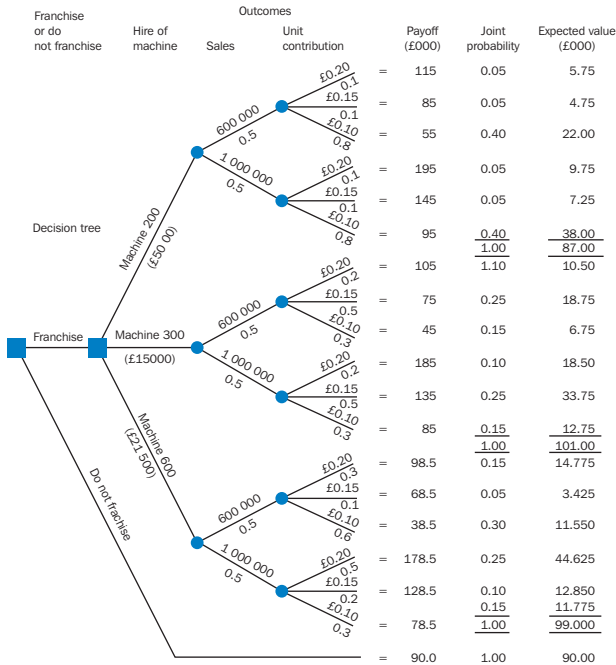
Franchise or do not franchise

Hire of machine

Outcomes

Sales

Unit contribution

Payoff (£000)

Joint probability

Expected value (£000)

Decision tree

Franchise

Do not franchise

Machine 200 (£50 00)

Machine 300 (£15000)

Machine 600 (£21 500)

600 000 0.5

1 000 000 0.5

£0.20 0.1

£0.15 0.1

£0.10 0.8

£0.20 0.2

£0.15 0.5

£0.10 0.3

£0.20 0.3

£0.15 0.1

£0.10 0.6

£0.20 0.5

£0.15 0.2

£0.10 0.3

| | Payoff (£000) | Joint probability | Expected value (£000) |
|---|---|---|---|
| = | 115 | 0.05 | 5.75 |
| = | 85 | 0.05 | 4.75 |
| = | 55 | 0.40 | 22.00 |
| = | 195 | 0.05 | 9.75 |
| = | 145 | 0.05 | 7.25 |
| = | 95 | 0.40 | 38.00 |
| | | 1.00 | 87.00 |
| = | 105 | 1.10 | 10.50 |
| = | 75 | 0.25 | 18.75 |
| = | 45 | 0.15 | 6.75 |
| = | 185 | 0.10 | 18.50 |
| = | 135 | 0.25 | 33.75 |
| = | 85 | 0.15 | 12.75 |
| | | 1.00 | 101.00 |
| = | 98.5 | 0.15 | 14.775 |
| = | 68.5 | 0.05 | 3.425 |
| = | 38.5 | 0.30 | 11.550 |
| = | 178.5 | 0.25 | 44.625 |
| = | 128.5 | 0.10 | 12.850 |
| | | 0.15 | 11.775 |
| = | 78.5 | 1.00 | 99.000 |
| = | 90.0 | 1.00 | 90.00 |